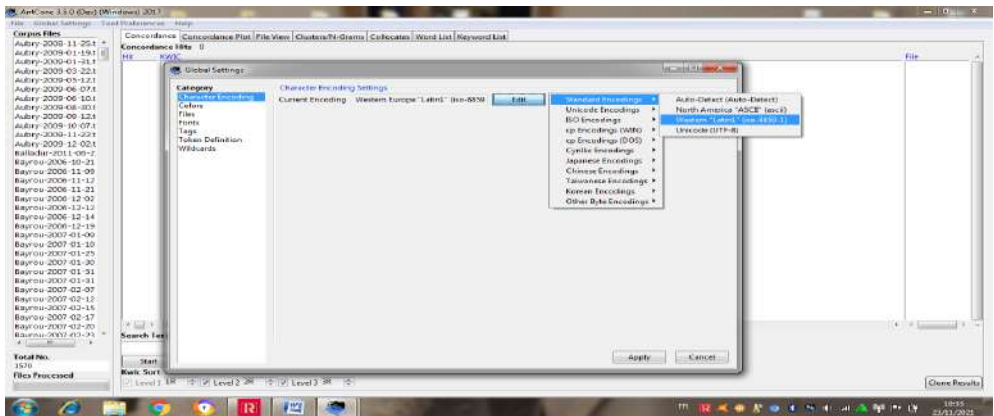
AntConc 3.5.0 (Dev) (Windows) 2017
File Global Settings Tool Preferences Help
Corpus Files
Aubry-2008-11-25.t
Aubry-2009-01-19.t
Aubry-2009-01-31.t
Aubry-2009-03-22.t
Aubry-2009-05-12.t
Aubry-2009-06-07.t
Aubry-2009-06-10.t
Aubry-2009-08-30.t
Aubry-2009-09-12.t
Aubry-2009-10-07.t
Aubry-2009-11-22.t
Aubry-2009-12-02.t
Balladur-2011-06-2
Bayrou-2006-10-21
Bayrou-2006-11-09
Bayrou-2006-11-12
Bayrou-2006-11-21
Bayrou-2006-12-02
Bayrou-2006-12-12
Bayrou-2006-12-14
Bayrou-2006-12-19
Bayrou-2007-01-09
Bayrou-2007-01-10
Bayrou-2007-01-25
Bayrou-2007-01-30
Bayrou-2007-01-31
Bayrou-2007-01-31
Bayrou-2007-02-07
Bayrou-2007-02-12
Bayrou-2007-02-15
Bayrou-2007-02-17
Bayrou-2007-02-20
Bayrou-2007-02-21
Total No.
1570
Files Processed
Concordance Concordance Plot File View Clusters/N-Grams Collocates Word List Keyword List
Concordance Hits 0
Hit KWIC
File
Search Term
Start
Kwic Sort
Level 1 1R Level 2 2R Level 3 3R
Clone Results
Global Settings
Category
Character Encoding
Colors
Files
Fonts
Tags
Token Definition
Wildcards
Character Encoding Settings
Current Encoding Western Europe "Latin1" (iso-8859 Edit
Standard Encodings
Unicode Encodings
ISO Encodings
cp Encodings (WIN)
cp Encodings (DOS)
Cyrilic Encodings
Japanese Encodings
Chinese Encodings
Taiwanese Encodings
Korean Encodings
Other Byte Encodings
Auto-Detect (Auto-Detect)
North America "ASCII" (ascii)
Western "Latin1" (iso-8859-1)
Unicode (UTF-8)
Apply Cancel
18:55
23/11/2021